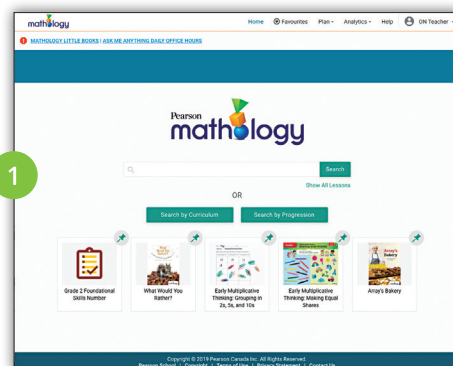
mathology

Home Favourites Plan Analytics Help ON Teacher

MATHOLOGY LITTLE BOOKS | ASK ME ANYTHING DAILY OFFICE HOURS

Pearson
mathology

1

Search

Show All Lessons

OR

Search by Curriculum

Search by Progression

Grade 2 Foundational Skills Number

What Would You Rather?

Early Multiplicative Thinking: Grouping in 2s, 5s, and 10s

Early Multiplicative Thinking: Making Equal Shares

Array's Bakery

Copyright © 2019 Pearson Canada Inc. All Rights Reserved.
Pearson School | Copyright | Terms of Use | Privacy Statement | Contact Us